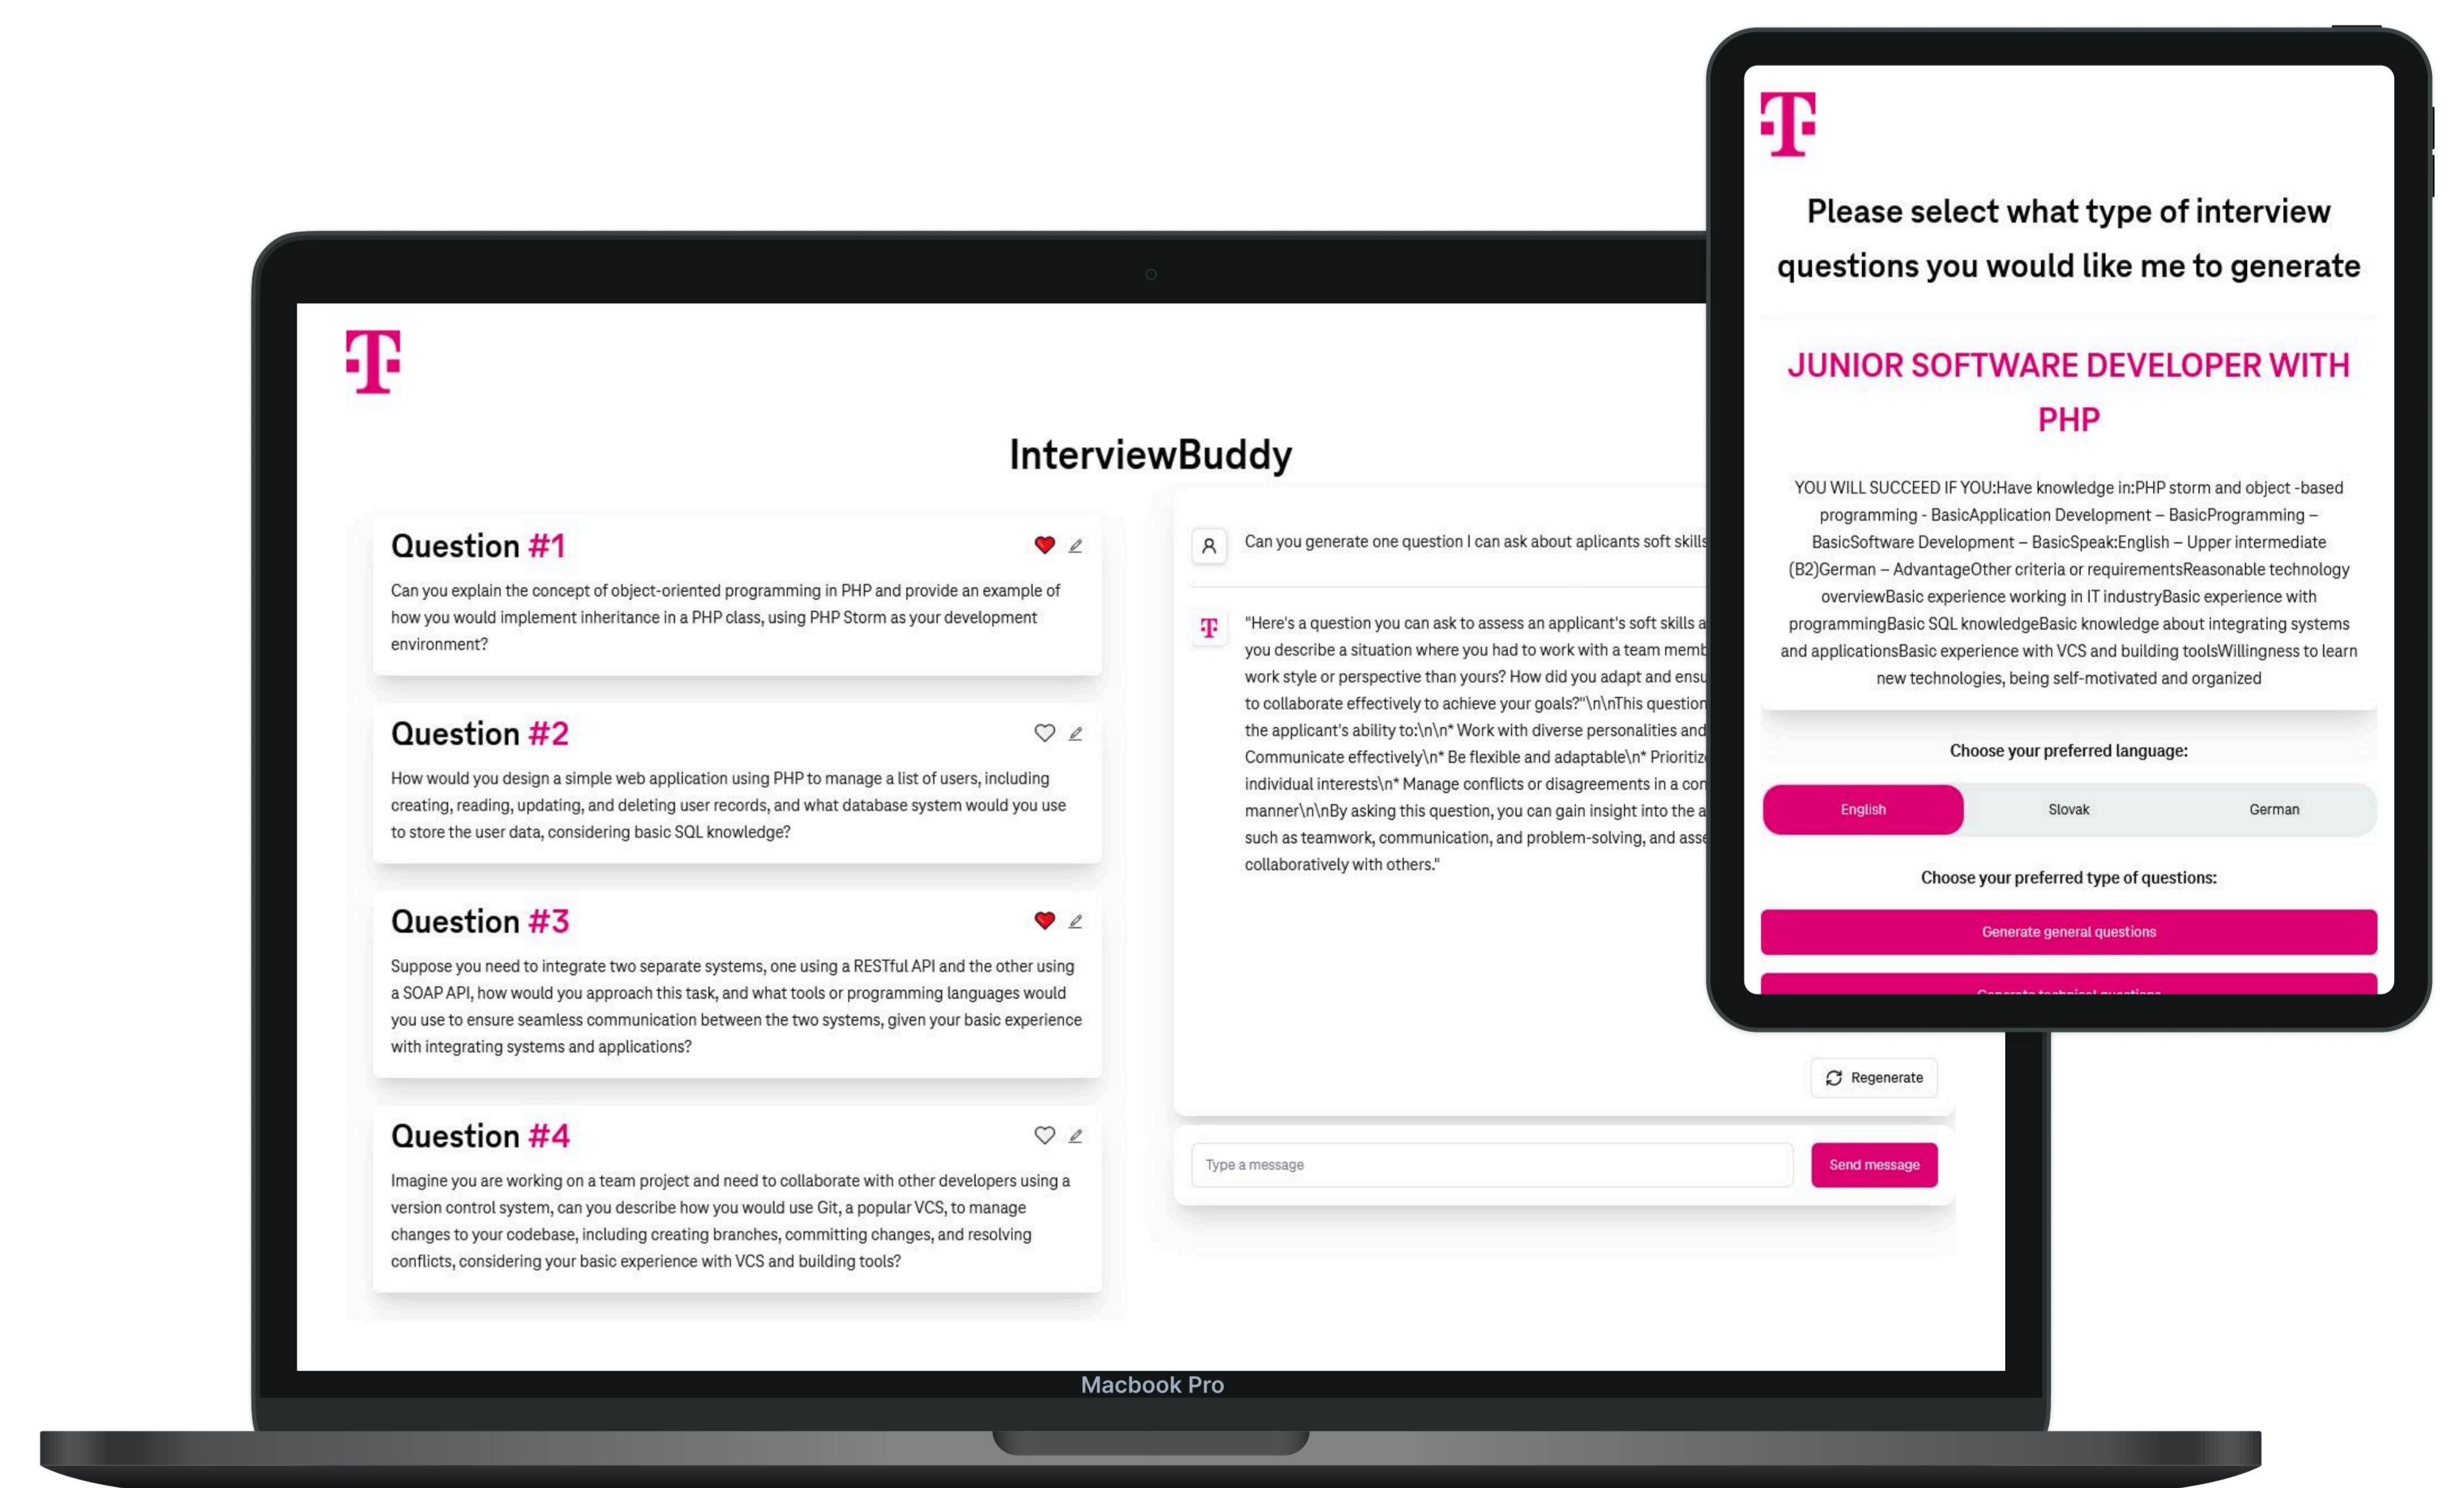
InterviewBuddy

Question #1

Can you explain the concept of object-oriented programming in PHP and provide an example of how you would implement inheritance in a PHP class, using PHP Storm as your development environment?

Question #2

How would you design a simple web application using PHP to manage a list of users, including creating, reading, updating, and deleting user records, and what database system would you use to store the user data, considering basic SQL knowledge?

Question #3

Suppose you need to integrate two separate systems, one using a RESTful API and the other using a SOAP API, how would you approach this task, and what tools or programming languages would you use to ensure seamless communication between the two systems, given your basic experience with integrating systems and applications?

Question #4

Imagine you are working on a team project and need to collaborate with other developers using a version control system, can you describe how you would use Git, a popular VCS, to manage changes to your codebase, including creating branches, committing changes, and resolving conflicts, considering your basic experience with VCS and building tools?

Can you generate one question I can ask about aplicants soft skills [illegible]

"Here's a question you can ask to assess an applicant's soft skills a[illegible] you describe a situation where you had to work with a team memb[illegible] work style or perspective than yours? How did you adapt and ens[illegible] to collaborate effectively to achieve your goals?"\n\nThis question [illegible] the applicant's ability to:\n\n* Work with diverse personalities and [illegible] Communicate effectively\n* Be flexible and adaptable\n* Prioritiz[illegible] individual interests\n* Manage conflicts or disagreements in a co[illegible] manner\n\nBy asking this question, you can gain insight into the a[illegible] such as teamwork, communication, and problem-solving, and ass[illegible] collaboratively with others."

Regenerate

Type a message

Send message

Macbook Pro

Please select what type of interview questions you would like me to generate

JUNIOR SOFTWARE DEVELOPER WITH PHP

YOU WILL SUCCEED IF YOU:Have knowledge in:PHP storm and object -based programming - BasicApplication Development – BasicProgramming – BasicSoftware Development – BasicSpeak:English – Upper intermediate (B2)German – AdvantageOther criteria or requirementsReasonable technology overviewBasic experience working in IT industryBasic experience with programmingBasic SQL knowledgeBasic knowledge about integrating systems and applicationsBasic experience with VCS and building toolsWillingness to learn new technologies, being self-motivated and organized

Choose your preferred language:

English

Slovak

German

Choose your preferred type of questions:

Generate general questions

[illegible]